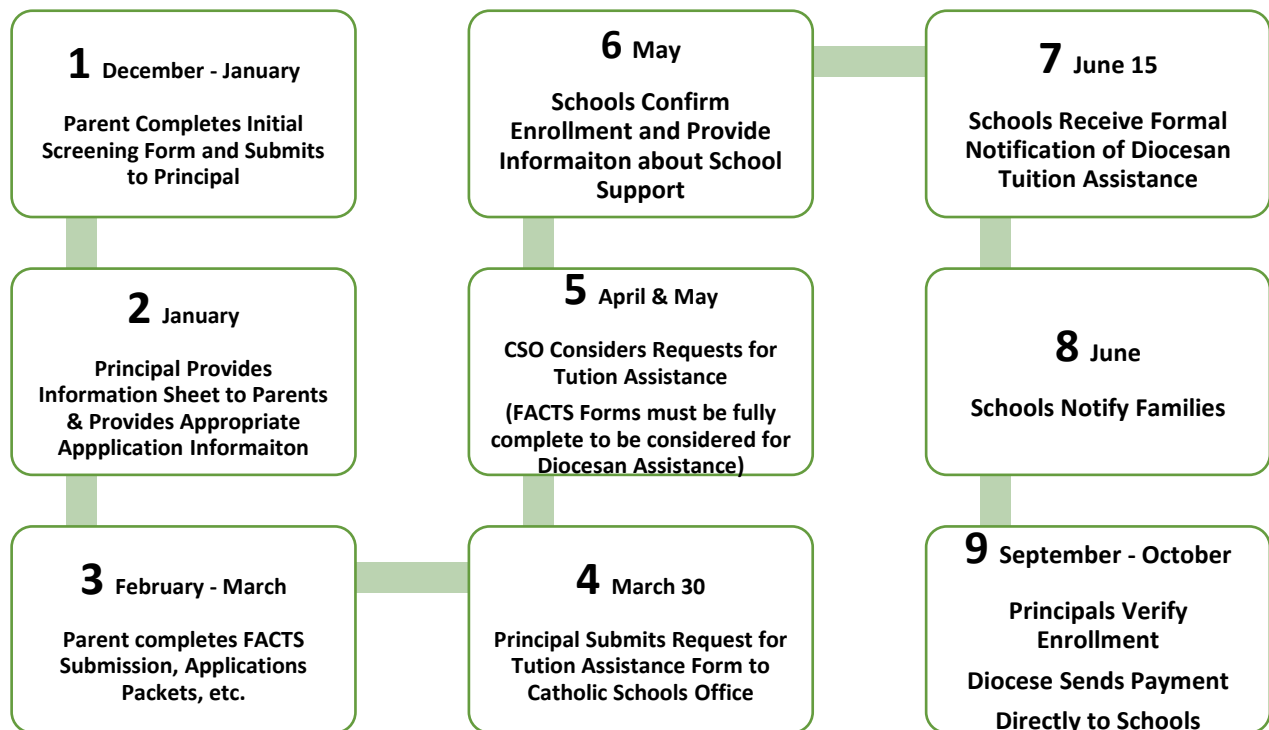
1 December - January

Parent Completes Initial Screening Form and Submits to Principal

2 January

Principal Provides Information Sheet to Parents & Provides Appropriate Appplication Informaiton

3 February - March

Parent completes FACTS Submission, Applications Packets, etc.

4 March 30

Principal Submits Request for Tution Assistance Form to Catholic Schools Office

5 April & May

CSO Considers Requests for Tution Assistance

(FACTS Forms must be fully complete to be considered for Diocesan Assistance)

6 May

Schools Confirm Enrollment and Provide Informaiton about School Support

7 June 15

Schools Receive Formal Notification of Diocesan Tuition Assistance

8 June

Schools Notify Families

9 September - October

Principals Verify Enrollment

Diocese Sends Payment Directly to Schools